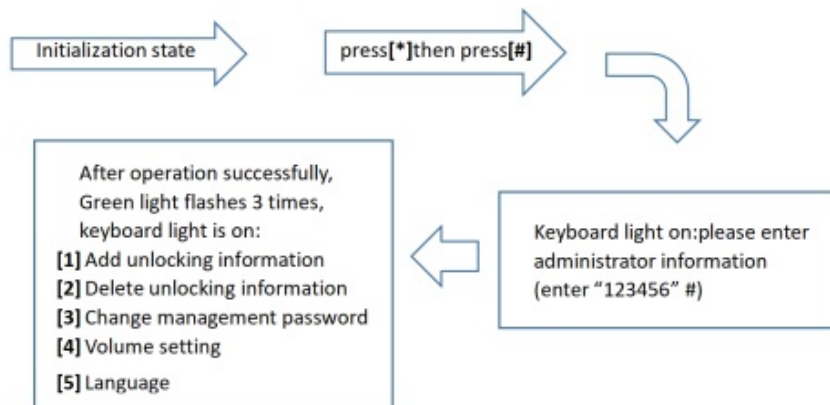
Initialization state

press[*]then press[#]

Keyboard light on:please enter administrator information (enter “123456” #)

After operation successfully, Green light flashes 3 times, keyboard light is on:
[1] Add unlocking information
[2] Delete unlocking information
[3] Change management password
[4] Volume setting
[5] Language